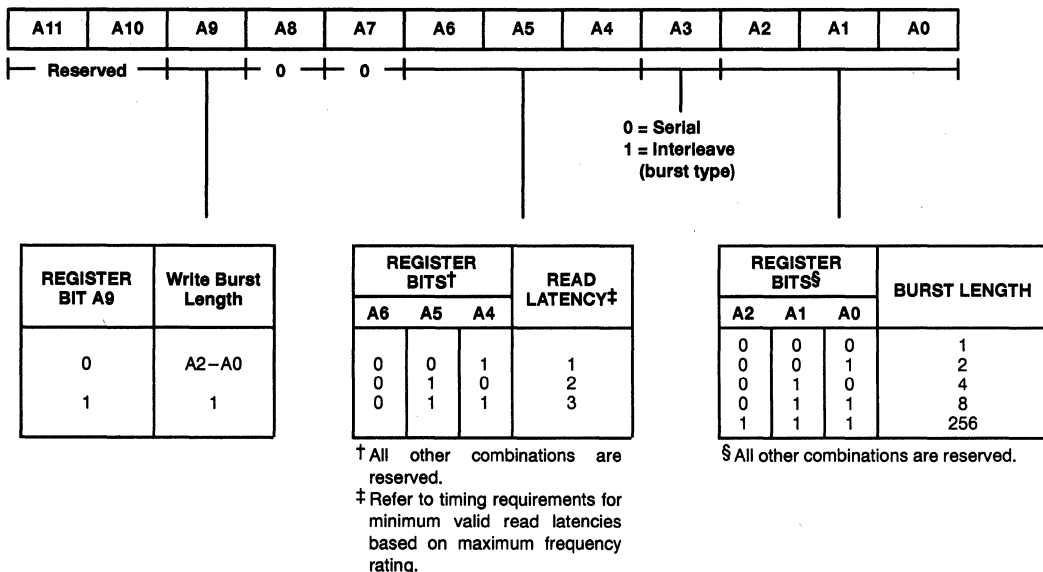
| A11 | A10 | A9 | A8 | A7 | A6 | A5 | A4 | A3 | A2 | A1 | A0 |
|---|---|---|---|---|---|---|---|---|---|---|---|

Reserved 0 0

0 = Serial
1 = Interleave
(burst type)

| REGISTER BIT A9 | Write Burst Length |
|---|---|
| 0 | A2–A0 |
| 1 | 1 |

| REGISTER BITS† A6 | A5 | A4 | READ LATENCY‡ |
|---|---|---|---|
| 0 | 0 | 1 | 1 |
| 0 | 1 | 0 | 2 |
| 0 | 1 | 1 | 3 |

† All other combinations are reserved.
‡ Refer to timing requirements for minimum valid read latencies based on maximum frequency rating.

| REGISTER BITS§ A2 | A1 | A0 | BURST LENGTH |
|---|---|---|---|
| 0 | 0 | 0 | 1 |
| 0 | 0 | 1 | 2 |
| 0 | 1 | 0 | 4 |
| 0 | 1 | 1 | 8 |
| 1 | 1 | 1 | 256 |

§ All other combinations are reserved.